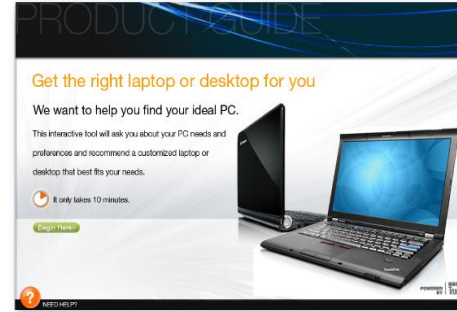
PRODUCT GUIDE

Get the right laptop or desktop for you

We want to help you find your ideal PC.

This interactive tool will ask you about your PC needs and preferences and recommend a customized laptop or desktop that best fits your needs.

It only takes 10 minutes.

Begin Here>

POWERED BY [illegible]

NEED HELP?